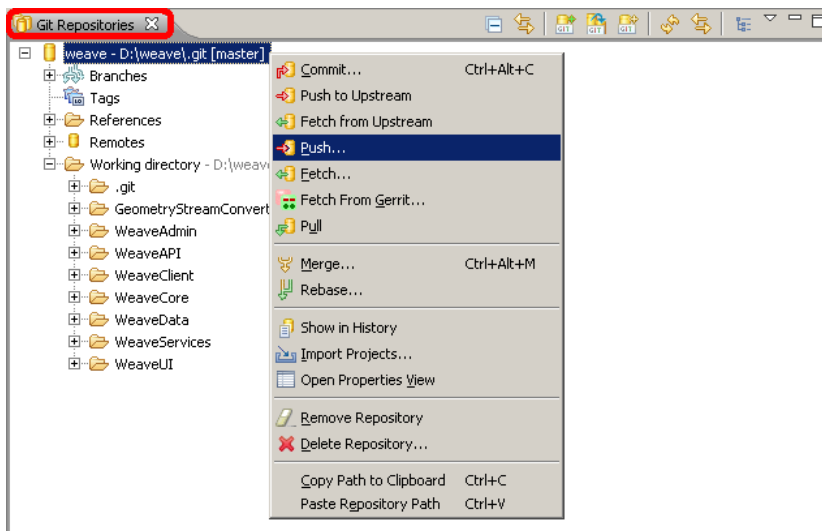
Git Repositories

weave - D:\weave\.git [master]
Branches
Tags
References
Remotes
Working directory - D:\weave
.git
GeometryStreamConvert
WeaveAdmin
WeaveAPI
WeaveClient
WeaveCore
WeaveData
WeaveServices
WeaveUI

Commit... Ctrl+Alt+C
Push to Upstream
Fetch from Upstream
Push...
Fetch...
Fetch From Gerrit...
Pull
Merge... Ctrl+Alt+M
Rebase...
Show in History
Import Projects...
Open Properties View
Remove Repository
Delete Repository...
Copy Path to Clipboard Ctrl+C
Paste Repository Path Ctrl+V